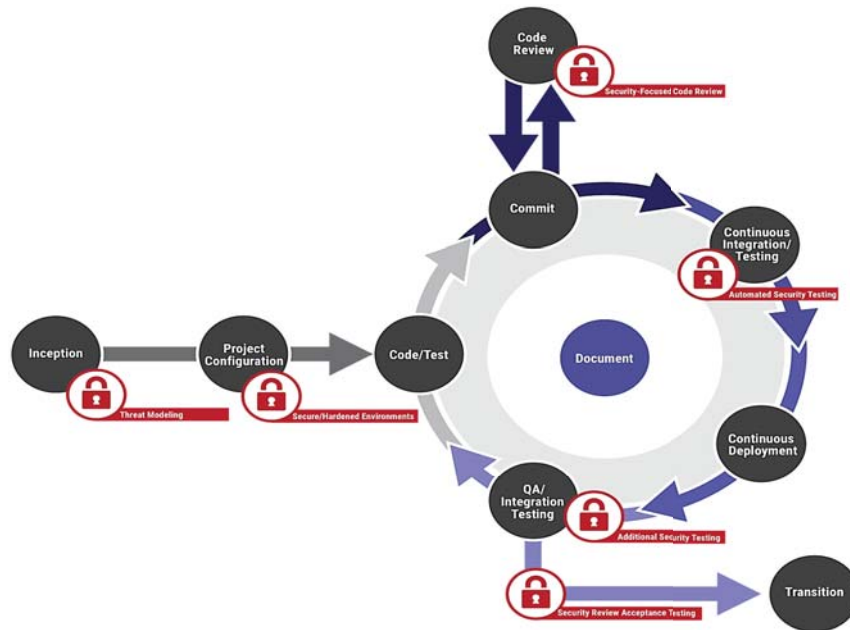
Code Review

Security-Focused Code Review

Commit

Continuous Integration/ Testing

Automated Security Testing

Inception

Threat Modeling

Project Configuration

Secure/Hardened Environments

Code/Test

Document

Continuous Deployment

QA/ Integration Testing

Additional Security Testing

Security Review Acceptance Testing

Transition